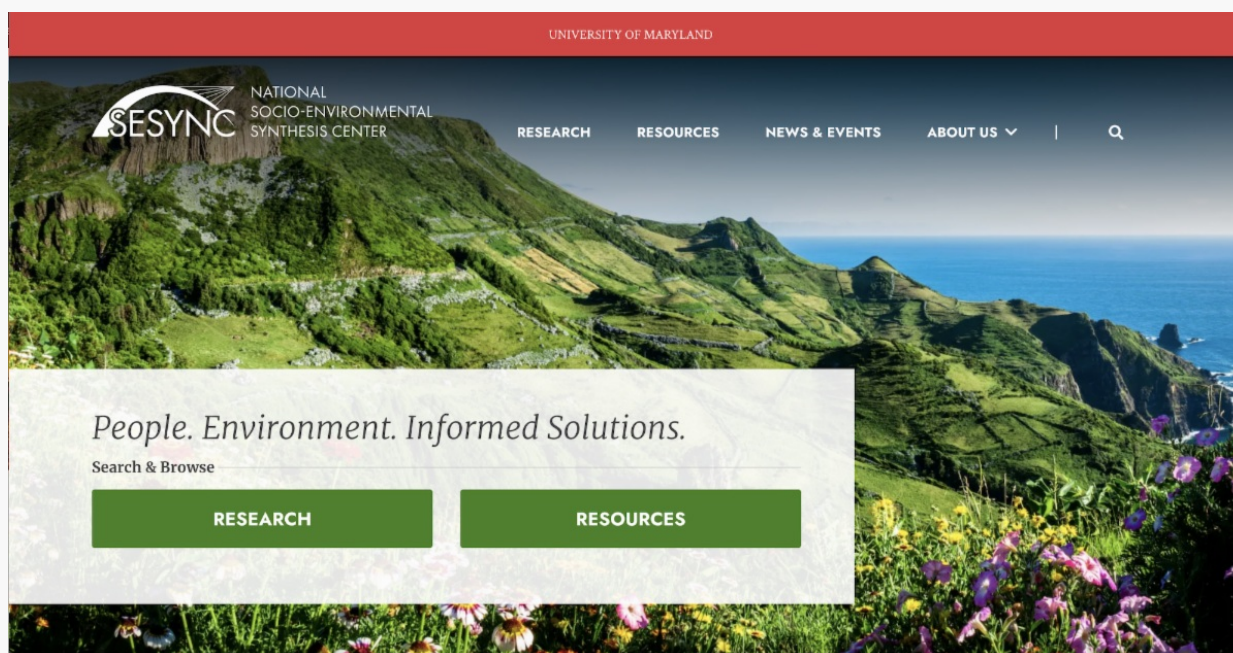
UNIVERSITY OF MARYLAND

SESYNC NATIONAL SOCIO-ENVIRONMENTAL SYNTHESIS CENTER

RESEARCH RESOURCES NEWS & EVENTS ABOUT US |

People. Environment. Informed Solutions.

Search & Browse

RESEARCH

RESOURCES